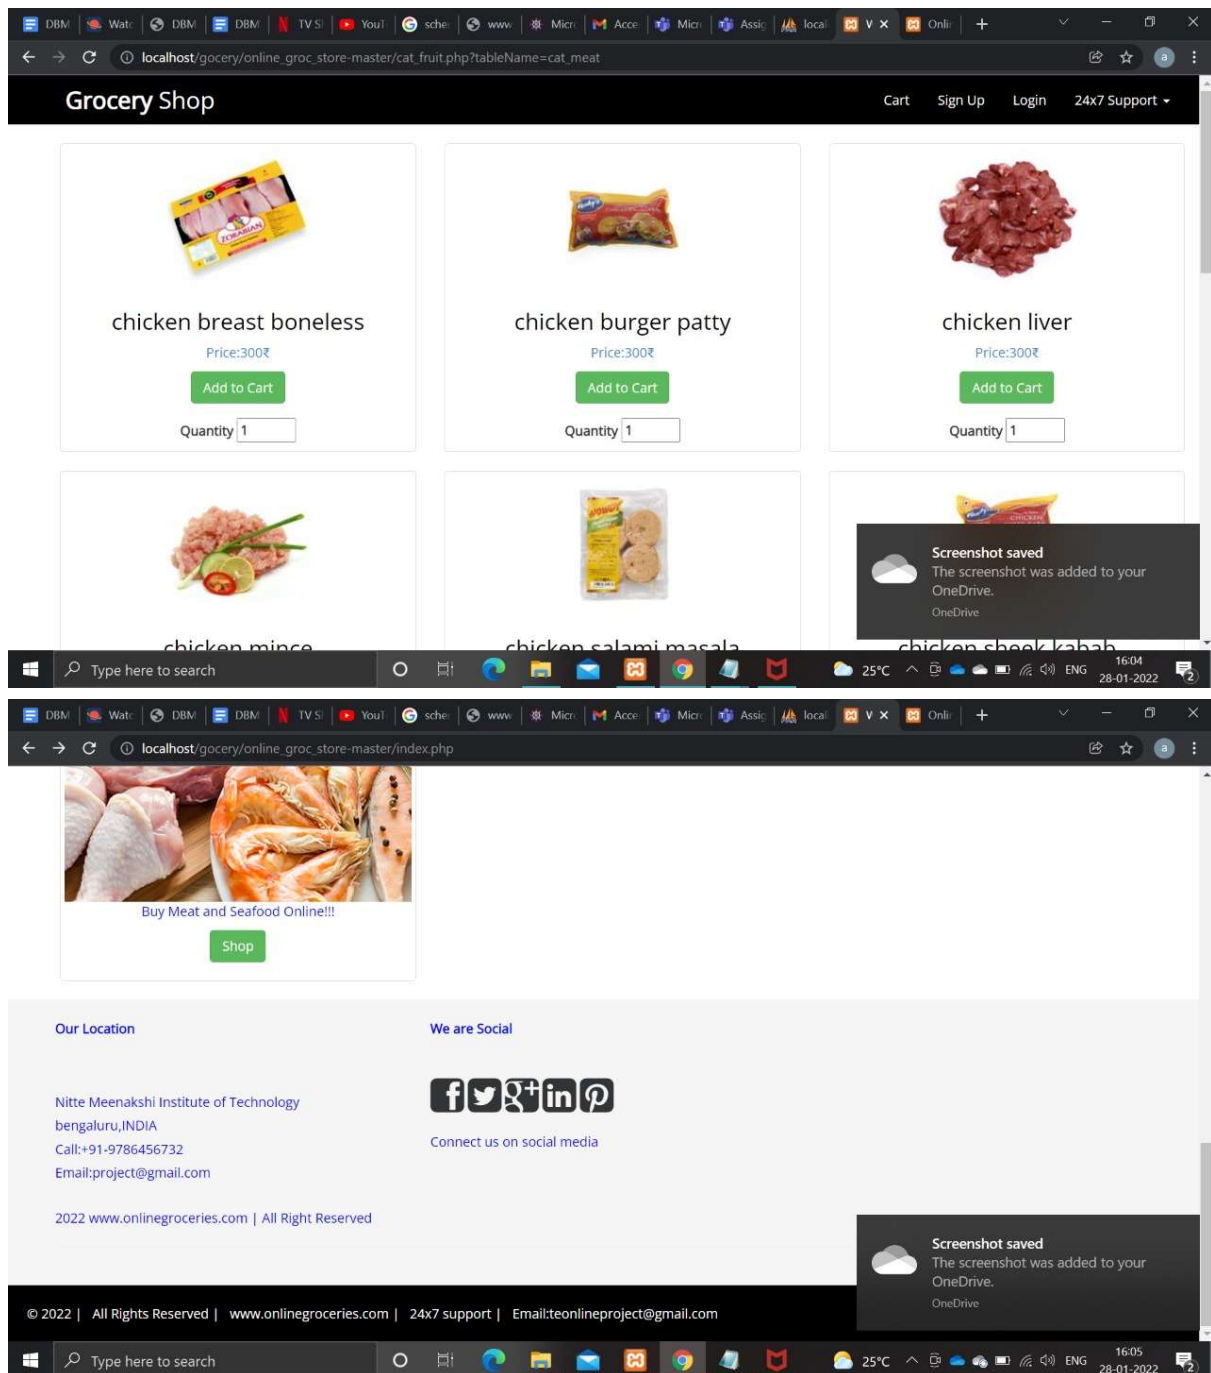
DBM | Watc | DBM | DBM | TV S | YouT | sche | www | Micr | Acce | Micr | Assig | local | V × | Onli | +

localhost/gocery/online_groc_store-master/cat_fruit.php?tableName=cat_meat

Grocery Shop

Cart Sign Up Login 24x7 Support

chicken breast boneless
Price:300₹
Add to Cart
Quantity 1

chicken burger patty
Price:300₹
Add to Cart
Quantity 1

chicken liver
Price:300₹
Add to Cart
Quantity 1

chicken mince

chicken salami masala

chicken sheek kabab

Screenshot saved
The screenshot was added to your OneDrive.
OneDrive

Type here to search

25°C ENG 16:04 28-01-2022

DBM | Watc | DBM | DBM | TV S | YouT | sche | www | Micr | Acce | Micr | Assig | local | V × | Onli | +

localhost/gocery/online_groc_store-master/index.php

Buy Meat and Seafood Online!!!
Shop

Our Location

Nitte Meenakshi Institute of Technology
bengaluru,INDIA
Call:+91-9786456732
Email:project@gmail.com

2022 www.onlinegroceries.com | All Right Reserved

We are Social

Connect us on social media

Screenshot saved
The screenshot was added to your OneDrive.
OneDrive

© 2022 | All Rights Reserved | www.onlinegroceries.com | 24x7 support | Email:teonlineproject@gmail.com

Type here to search

25°C ENG 16:05 28-01-2022